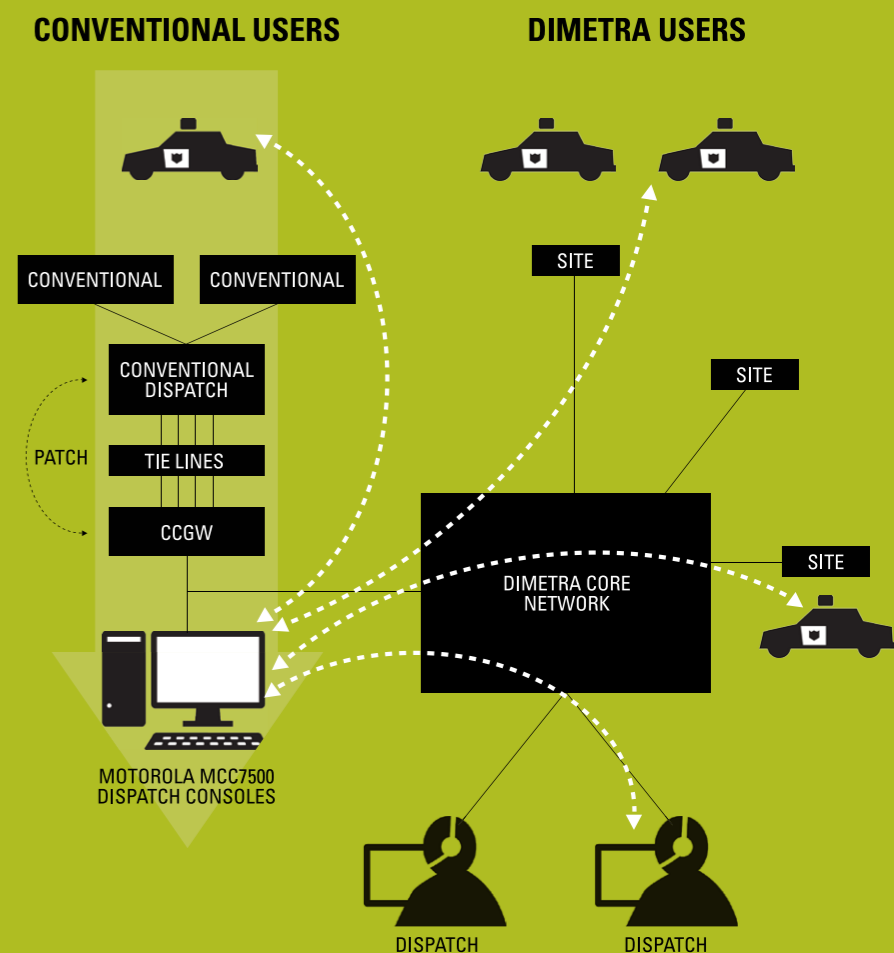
CONVENTIONAL USERS

DIMETRA USERS

CONVENTIONAL

CONVENTIONAL

CONVENTIONAL DISPATCH

PATCH

TIE LINES

CCGW

SITE

SITE

SITE

DIMETRA CORE NETWORK

MOTOROLA MCC7500 DISPATCH CONSOLES

DISPATCH

DISPATCH